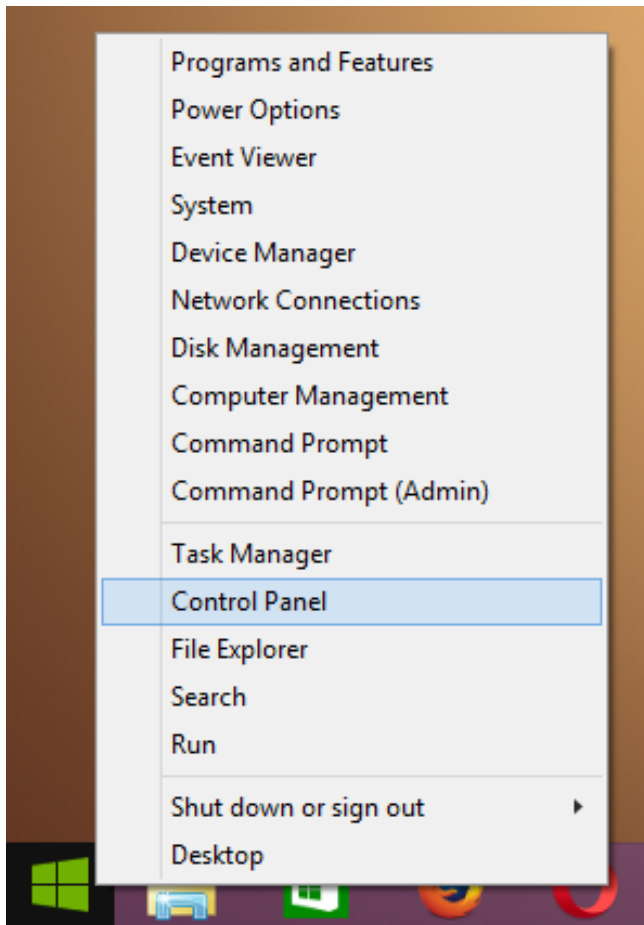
Programs and Features
Power Options
Event Viewer
System
Device Manager
Network Connections
Disk Management
Computer Management
Command Prompt
Command Prompt (Admin)

Task Manager
Control Panel
File Explorer
Search
Run

Shut down or sign out
Desktop